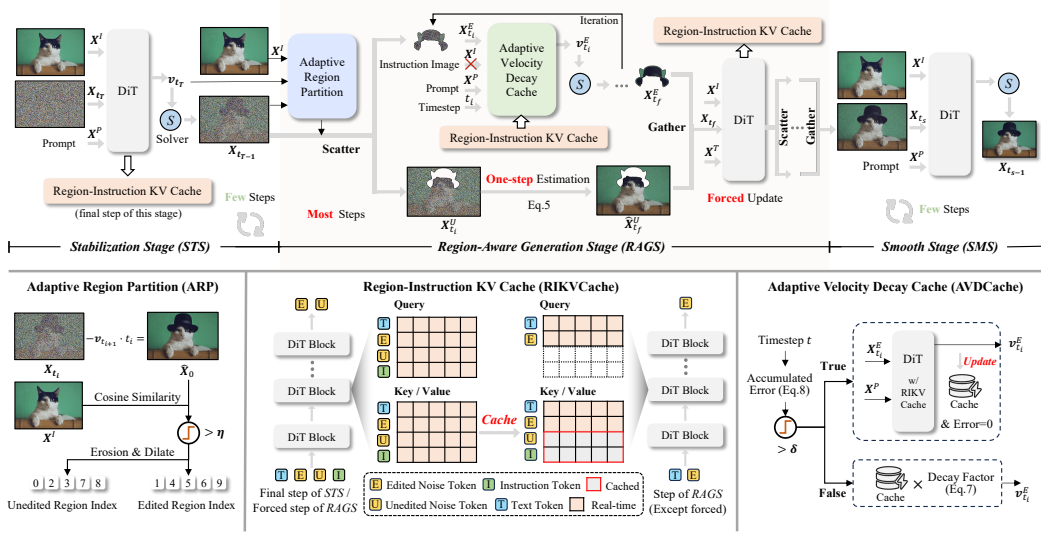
$X^I$
$X_{t_T}$
$X^P$
Prompt
DiT
$v_{t_T}$
S
Solver
$X_{t_{T-1}}$
Region-Instruction KV Cache
(final step of this stage)
Few Steps
$X^I$
Adaptive Region Partition
Scatter
Most Steps
Iteration
$X^E_{t_i}$
$X^I$
$X^P$
$t_i$
Instruction Image
Prompt
Timestep
Adaptive Velocity Decay Cache
$v^E_{t_i}$
S
$X^E_{t_f}$
Region-Instruction KV Cache
$X^U_{t_i}$
One-step Estimation
Eq.5
$\hat{X}^U_{t_f}$
Region-Instruction KV Cache
Gather
$X^I$
$X_{t_f}$
$X^T$
DiT
Forced Update
Scatter
Gather
$X^I$
$X_{t_s}$
$X^P$
Prompt
DiT
S
$X_{t_{s-1}}$
Few Steps
Stabilization Stage (STS)
Region-Aware Generation Stage (RAGS)
Smooth Stage (SMS)

Adaptive Region Partition (ARP)
$X_{t_i}$
$-v_{t_{i+1}} \cdot t_i =$
$\hat{X}_0$
Cosine Similarity
$X^I$
$> \eta$
Erosion & Dilate
0 2 3 7 8
Unedited Region Index
1 4 5 6 9
Edited Region Index

Region-Instruction KV Cache (RIKVCache)
E U
DiT Block
DiT Block
DiT Block
T E U I
Final step of STS / Forced step of RAGS
Query
T E U I
Key / Value
T E U I
Cache
Query
T E
Key / Value
T E U I
E
DiT Block
DiT Block
DiT Block
T E
Step of RAGS (Except forced)
E Edited Noise Token
I Instruction Token
Cached
U Unedited Noise Token
T Text Token
Real-time

Adaptive Velocity Decay Cache (AVDCache)
Timestep $t$
Accumulated Error (Eq.8)
$> \delta$
True
$X^E_{t_i}$
$X^P$
DiT w/ RIKV Cache
Update
Cache & Error=0
$v^E_{t_i}$
False
Cache
×
Decay Factor (Eq.7)
$v^E_{t_i}$